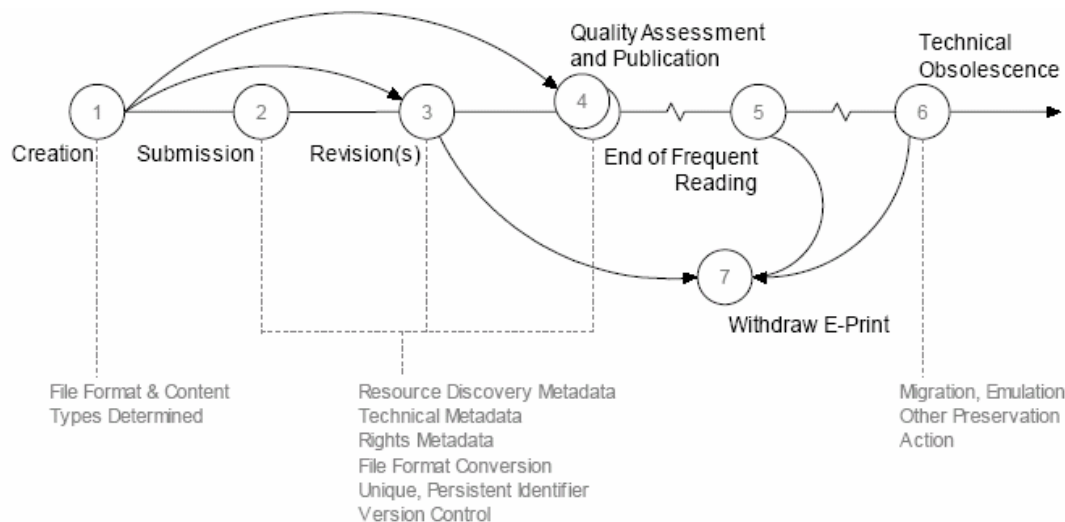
Quality Assessment and Publication

Technical Obsolescence

1

2

3

4

5

6

Creation

Submission

Revision(s)

End of Frequent Reading

7

Withdraw E-Print

File Format & Content Types Determined

Resource Discovery Metadata
Technical Metadata
Rights Metadata
File Format Conversion
Unique, Persistent Identifier
Version Control

Migration, Emulation
Other Preservation Action